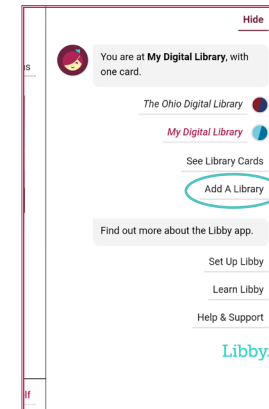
Hide

You are at **My Digital Library**, with one card.

*The Ohio Digital Library*

*My Digital Library*

See Library Cards

Add A Library

Find out more about the Libby app.

Set Up Libby

Learn Libby

Help & Support

Libby

us

lf